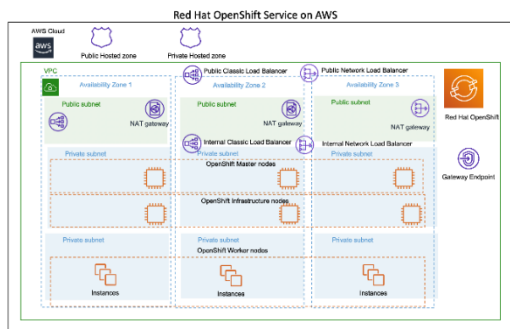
Red Hat OpenShift Service on AWS

AWS Cloud

aws

Public Hosted zone

Private Hosted zone

VPC

Public Classic Load Balancer

Public Network Load Balancer

Availability Zone 1

Availability Zone 2

Availability Zone 3

Public subnet

NAT gateway

Public subnet

NAT gateway

Public subnet

NAT gateway

Red Hat OpenShift

Internal Classic Load Balancer

Internal Network Load Balancer

Private subnet

Private subnet

Private subnet

OpenShift Master nodes

Gateway Endpoint

OpenShift Infrastructure nodes

Private subnet

Private subnet

Private subnet

OpenShift Worker nodes

Instances

Instances

Instances